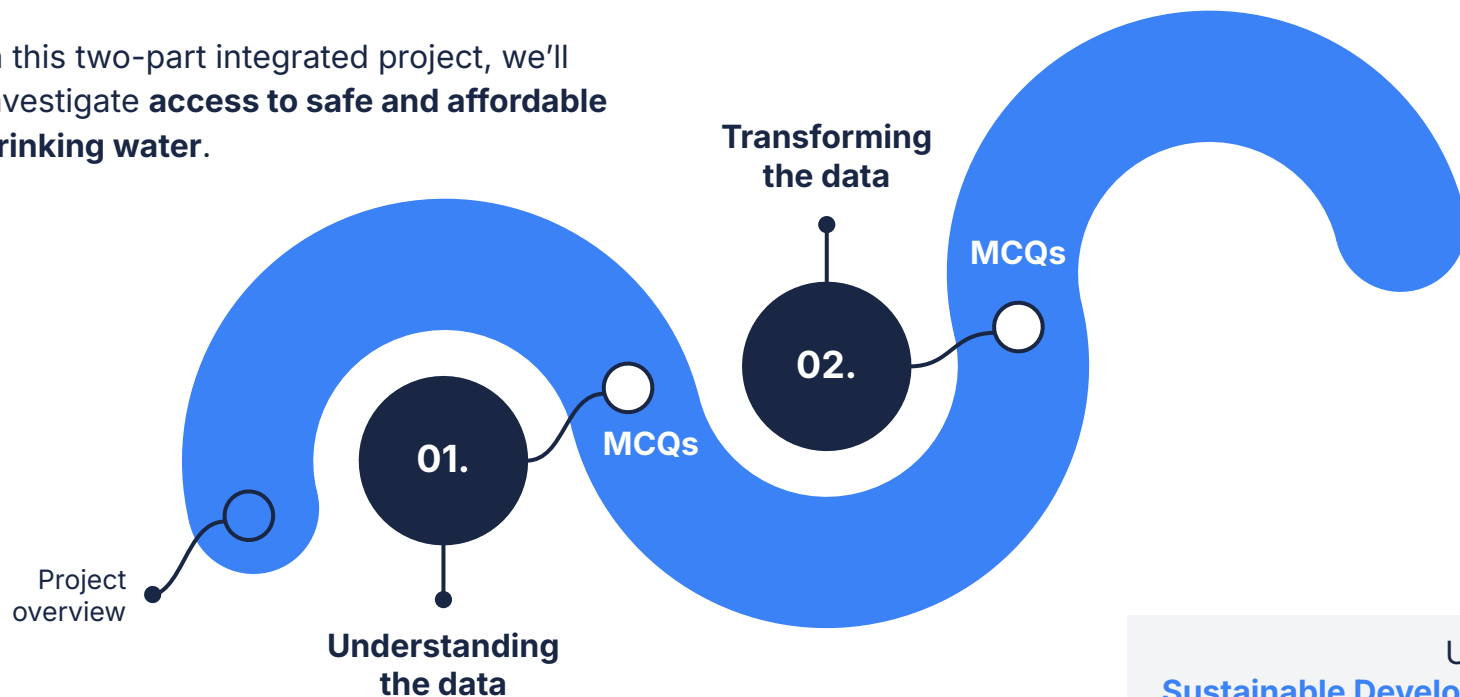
n this two-part integrated project, we'll vestigate **access to safe and affordable rinking water**.

Transforming the data

MCQs

02.

01.

MCQs

Project overview

Understanding the data

U

Sustainable Develo